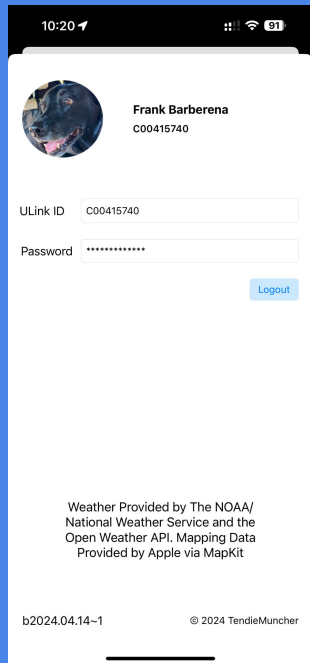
10:20

91

Frank Barberena
C00415740

ULink ID C00415740

Password *************

Logout

Weather Provided by The NOAA/ National Weather Service and the Open Weather API. Mapping Data Provided by Apple via MapKit

b2024.04.14~1

© 2024 TendieMuncher